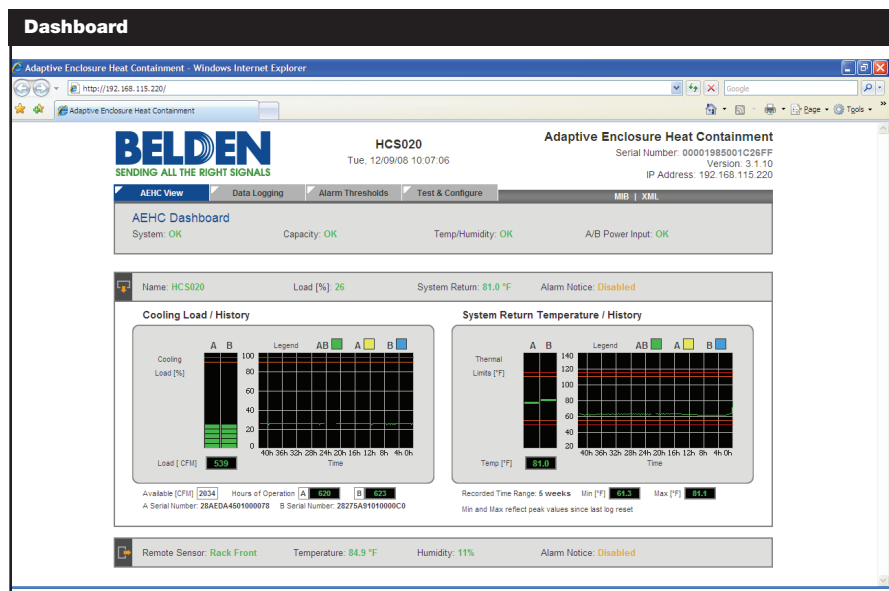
Dashboard

Adaptive Enclosure Heat Containment - Windows Internet Explorer

http://192.168.115.220/

Google

Adaptive Enclosure Heat Containment

Page ▾ Tools ▾

BELDEN
SENDING ALL THE RIGHT SIGNALS

HCS020
Tue, 12/09/08 10:07:06

Adaptive Enclosure Heat Containment
Serial Number: 00001985001C26FF
Version: 3.1.10
IP Address: 192.168.115.220

AEHC View | Data Logging | Alarm Thresholds | Test & Configure | MIB | XML

AEHC Dashboard
System: OK Capacity: OK Temp/Humidity: OK A/B Power Input: OK

Name: HCS020 Load [%]: 26 System Return: 81.0 °F Alarm Notice: Disabled

Cooling Load / History

A B Legend AB A B

Cooling Load [%]

100
80
60
40
20
0

40h 36h 32h 28h 24h 20h 16h 12h 8h 4h 0h
Time

Load [ CFM] 539

Available [CFM] 2034 Hours of Operation A 620 B 623
A Serial Number: 28AEDA4501000078 B Serial Number: 28275A91010000C0

System Return Temperature / History

A B Legend AB A B

Thermal Limits [°F]

140
120
100
80
60
40
20

40h 36h 32h 28h 24h 20h 16h 12h 8h 4h 0h
Time

Temp [°F] 81.0

Recorded Time Range: 5 weeks Min [°F] 61.3 Max [°F] 81.1
Min and Max reflect peak values since last log reset

Remote Sensor: Rack Front Temperature: 84.9 °F Humidity: 11% Alarm Notice: Disabled